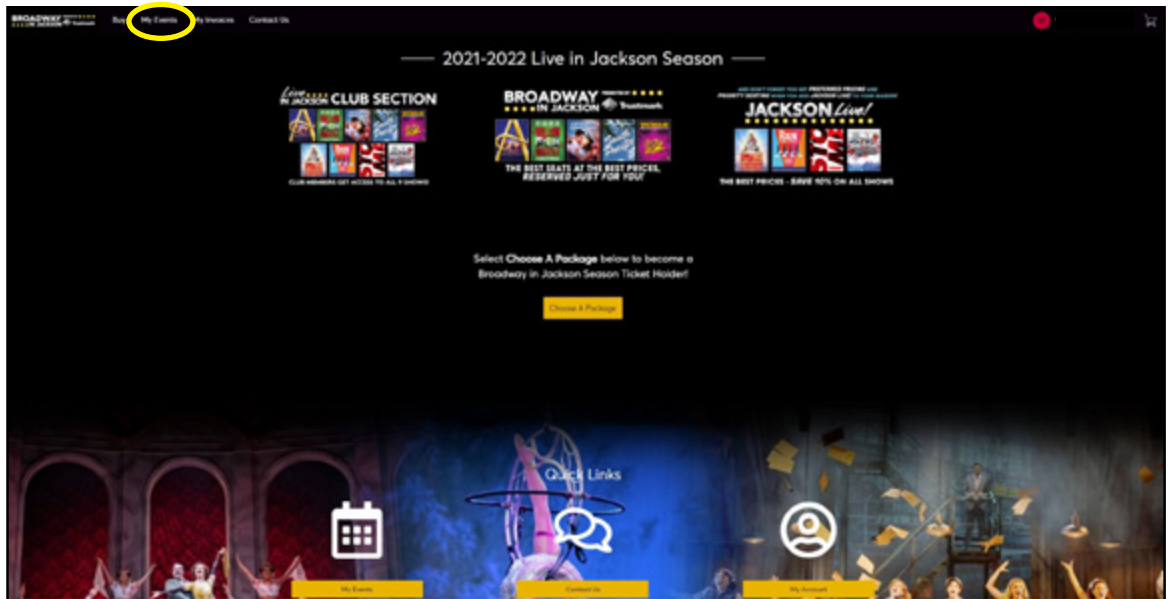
BROADWAY IN JACKSON Trustmark Buy My Events My Invoices Contact Us

2021-2022 Live in Jackson Season

Live IN JACKSON CLUB SECTION

CLUB MEMBERS GET ACCESS TO ALL 9 SHOWS

BROADWAY IN JACKSON Trustmark

THE BEST SEATS AT THE BEST PRICES, RESERVED JUST FOR YOU!

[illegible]

JACKSON Live!

THE BEST PRICES - SAVE 10% ON ALL SHOWS

Select Choose A Package below to become a Broadway in Jackson Season Ticket Holder!

Choose A Package

Quick Links

My Events

Contact Us

My Account